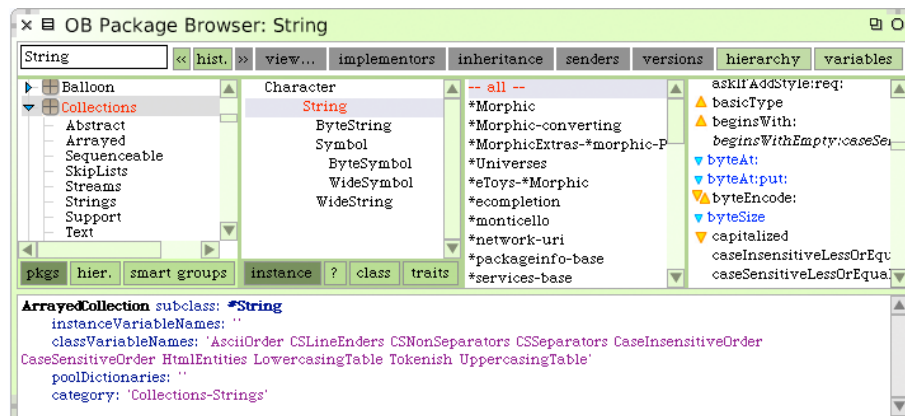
× OB Package Browser: String

String
« hist. » view... implementors inheritance senders versions hierarchy variables

Balloon
Collections
Abstract
Arrayed
Sequenceable
SkipLists
Streams
Strings
Support
Text

pkgs hier. smart groups

Character
String
ByteString
Symbol
ByteSymbol
WideSymbol
WideString

instance ? class traits

-- all --
*Morphic
*Morphic-converting
*MorphicExtras-*morphic-P
*Universes
*eToys-*Morphic
*ecompletion
*monticello
*network-uri
*packageinfo-base
*services-base

askIfAddStyle:req:
basicType
beginsWith:
beginsWithEmpty:caseSe
byteAt:
byteAt:put:
byteEncode:
byteSize
capitalized
caseInsensitiveLessOrEqu
caseSensitiveLessOrEqual

ArrayedCollection subclass: #String
instanceVariableNames: ''
classVariableNames: 'AsciiOrder CSLineEnders CSNonSeparators CSSeparators CaseInsensitiveOrder CaseSensitiveOrder HtmlEntities LowercasingTable Tokenish UppercasingTable'
poolDictionaries: ''
category: 'Collections-Strings'